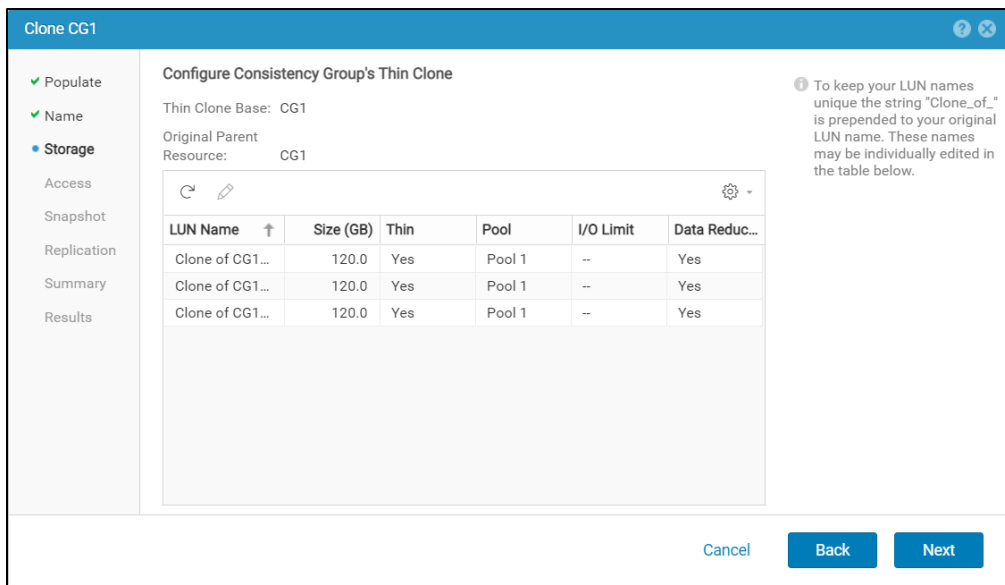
Clone CG1

✔ Populate
✔ Name
• Storage
Access
Snapshot
Replication
Summary
Results

Configure Consistency Group's Thin Clone

Thin Clone Base: CG1

Original Parent Resource: CG1

| LUN Name | Size (GB) | Thin | Pool | I/O Limit | Data Reduc... |
|---|---|---|---|---|---|
| Clone of CG1... | 120.0 | Yes | Pool 1 | -- | Yes |
| Clone of CG1... | 120.0 | Yes | Pool 1 | -- | Yes |
| Clone of CG1... | 120.0 | Yes | Pool 1 | -- | Yes |

To keep your LUN names unique the string "Clone_of_" is prepended to your original LUN name. These names may be individually edited in the table below.

Cancel
Back
Next